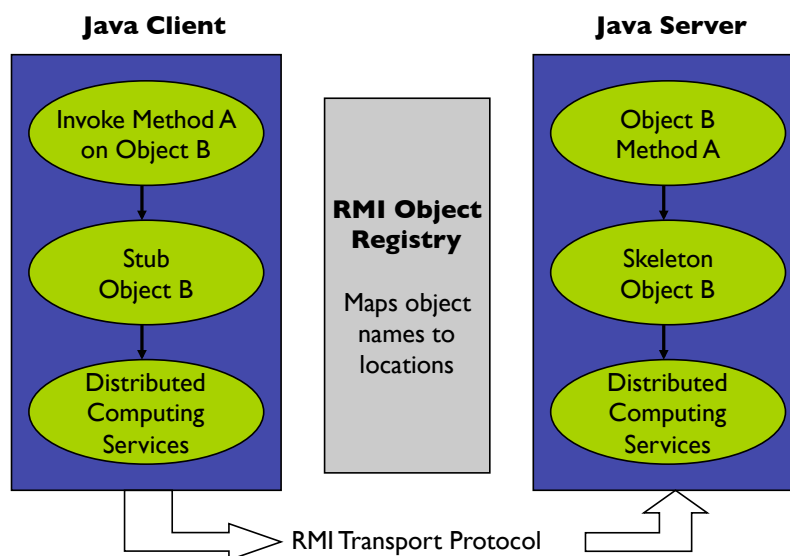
Java Client

Invoke Method A on Object B

Stub Object B

Distributed Computing Services

RMI Object Registry

Maps object names to locations

Java Server

Object B Method A

Skeleton Object B

Distributed Computing Services

RMI Transport Protocol